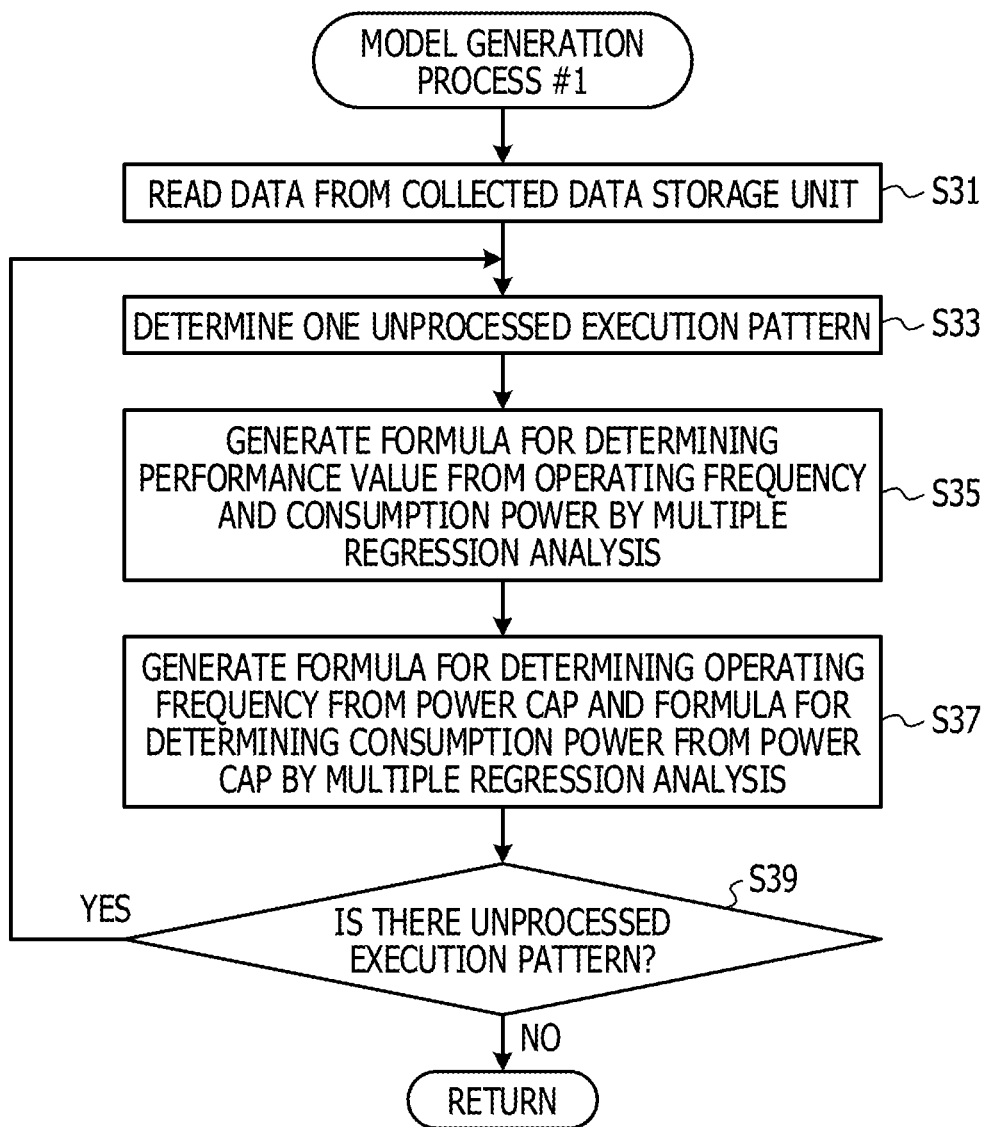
MODEL GENERATION PROCESS #1

READ DATA FROM COLLECTED DATA STORAGE UNIT

S31

DETERMINE ONE UNPROCESSED EXECUTION PATTERN

S33

GENERATE FORMULA FOR DETERMINING PERFORMANCE VALUE FROM OPERATING FREQUENCY AND CONSUMPTION POWER BY MULTIPLE REGRESSION ANALYSIS

S35

GENERATE FORMULA FOR DETERMINING OPERATING FREQUENCY FROM POWER CAP AND FORMULA FOR DETERMINING CONSUMPTION POWER FROM POWER CAP BY MULTIPLE REGRESSION ANALYSIS

S37

S39

YES

IS THERE UNPROCESSED EXECUTION PATTERN?

NO

RETURN